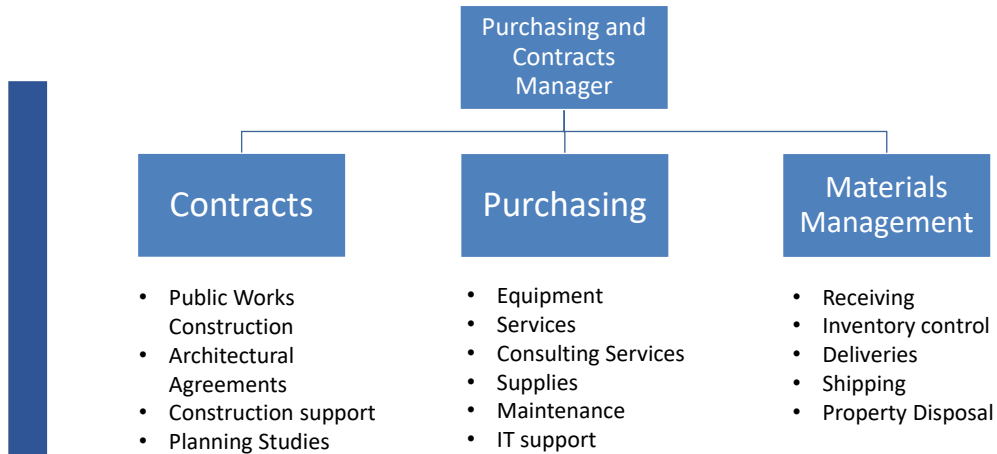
Purchasing and Contracts Manager

Contracts

- Public Works Construction
- Architectural Agreements
- Construction support
- Planning Studies

Purchasing

- Equipment
- Services
- Consulting Services
- Supplies
- Maintenance
- IT support

Materials Management

- Receiving
- Inventory control
- Deliveries
- Shipping
- Property Disposal